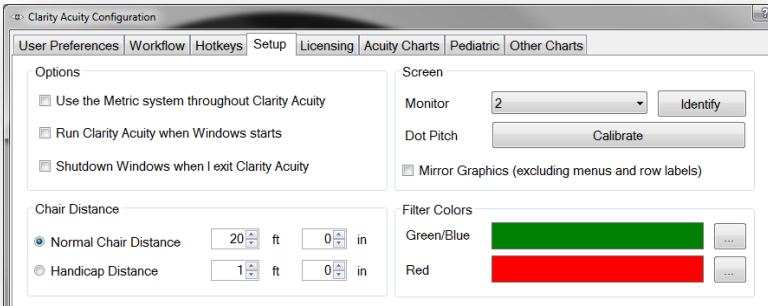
Clarity Acuity Configuration

User Preferences | Workflow | Hotkeys | Setup | Licensing | Acuity Charts | Pediatric | Other Charts

Options

Use the Metric system throughout Clarity Acuity

Run Clarity Acuity when Windows starts

Shutdown Windows when I exit Clarity Acuity

Screen

Monitor 2 Identify

Dot Pitch Calibrate

Mirror Graphics (excluding menus and row labels)

Chair Distance

Normal Chair Distance 20 ft 0 in

Handicap Distance 1 ft 0 in

Filter Colors

Green/Blue ...

Red ...